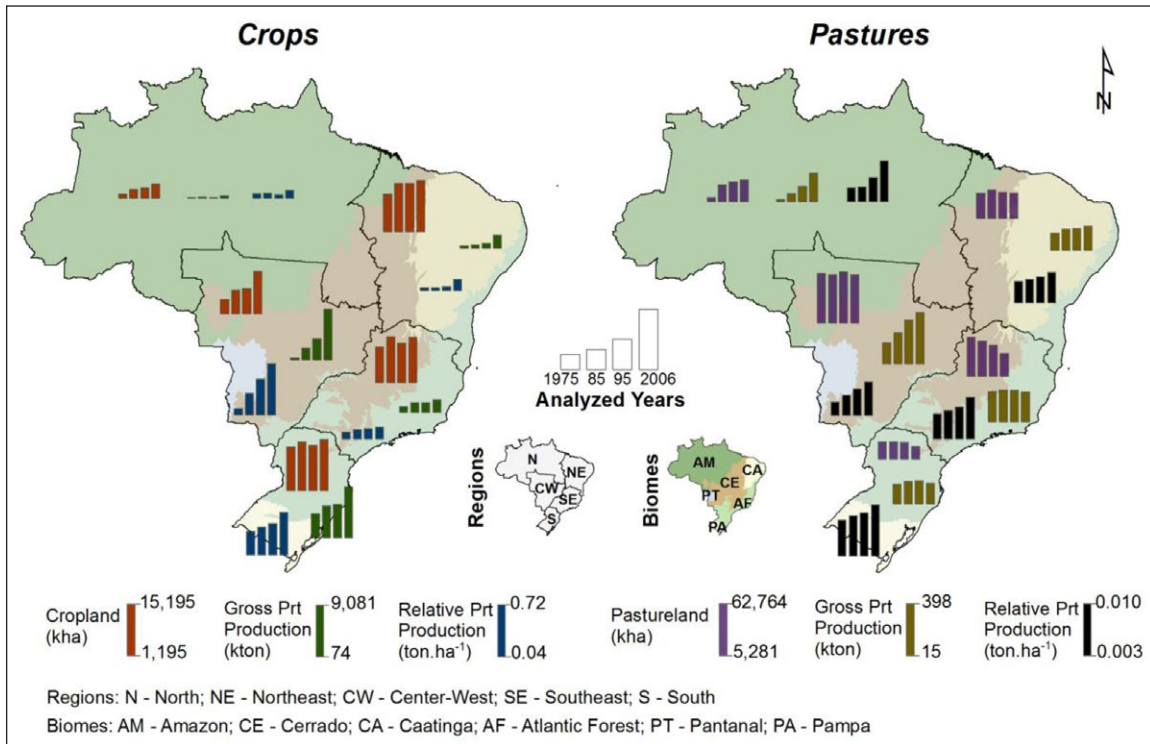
Crops

Pastures

N

1975 85 95 2006
Analyzed Years

Regions
N
NE
CW
SE
S

Biomes
AM
CA
CE
PT
AF
PA

Cropland (kha) 15,195 1,195

Gross Prt Production (kton) 9,081 74

Relative Prt Production (ton.ha$^{-1}$) 0.72 0.04

Pastureland (kha) 62,764 5,281

Gross Prt Production (kton) 398 15

Relative Prt Production (ton.ha$^{-1}$) 0.010 0.003

Regions: N - North; NE - Northeast; CW - Center-West; SE - Southeast; S - South

Biomes: AM - Amazon; CE - Cerrado; CA - Caatinga; AF - Atlantic Forest; PT - Pantanal; PA - Pampa